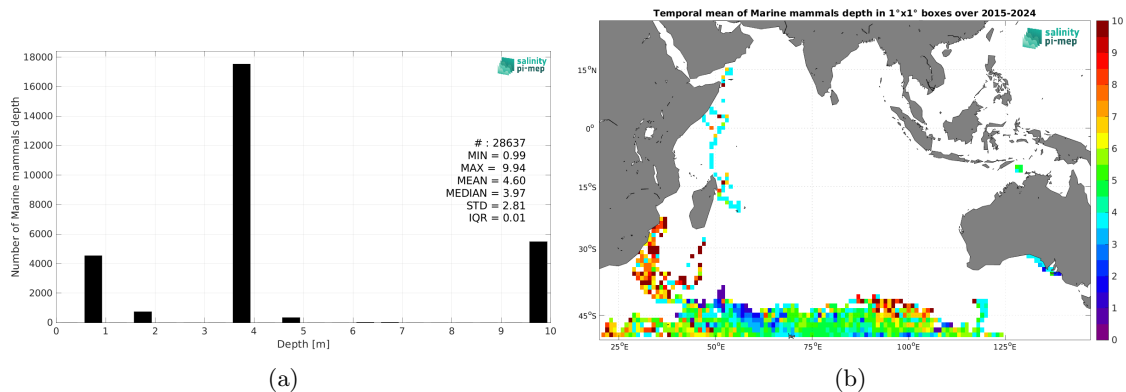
salinity pi-mep

18000
16000
14000
12000
10000
8000
6000
4000
2000
0

Number of Marine mammals depth

# : 28637
MIN = 0.99
MAX = 9.94
MEAN = 4.60
MEDIAN = 3.97
STD = 2.81
IQR = 0.01

0 1 2 3 4 5 6 7 8 9 10
Depth [m]

(a)

Temporal mean of Marine mammals depth in 1°x1° boxes over 2015-2024

salinity pi-mep

$15^oN$
$0^o$
$15^oS$
$30^oS$
$45^oS$

$25^oE$ $50^oE$ $75^oE$ $100^oE$ $125^oE$

10
9
8
7
6
5
4
3
2
1
0

(b)